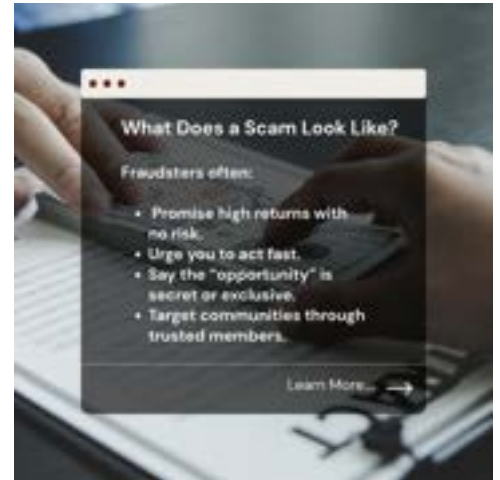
What Does a Scam Look Like?

Fraudsters often:

- Promise high returns with no risk.
- Urge you to act fast.
- Say the "opportunity" is secret or exclusive.
- Target communities through trusted members.

Learn More... →